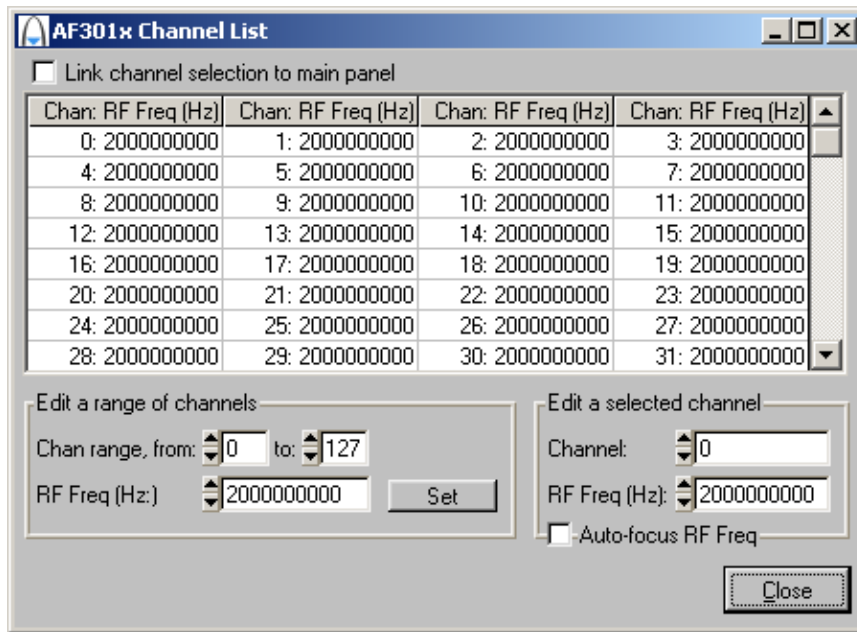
AF301x Channel List

Link channel selection to main panel

| Chan: RF Freq (Hz) | Chan: RF Freq (Hz) | Chan: RF Freq (Hz) | Chan: RF Freq (Hz) |
|---|---|---|---|
| 0: 2000000000 | 1: 2000000000 | 2: 2000000000 | 3: 2000000000 |
| 4: 2000000000 | 5: 2000000000 | 6: 2000000000 | 7: 2000000000 |
| 8: 2000000000 | 9: 2000000000 | 10: 2000000000 | 11: 2000000000 |
| 12: 2000000000 | 13: 2000000000 | 14: 2000000000 | 15: 2000000000 |
| 16: 2000000000 | 17: 2000000000 | 18: 2000000000 | 19: 2000000000 |
| 20: 2000000000 | 21: 2000000000 | 22: 2000000000 | 23: 2000000000 |
| 24: 2000000000 | 25: 2000000000 | 26: 2000000000 | 27: 2000000000 |
| 28: 2000000000 | 29: 2000000000 | 30: 2000000000 | 31: 2000000000 |

Edit a range of channels
Chan range, from: 0 to: 127
RF Freq (Hz:) 2000000000 Set

Edit a selected channel
Channel: 0
RF Freq (Hz): 2000000000
Auto-focus RF Freq

Close